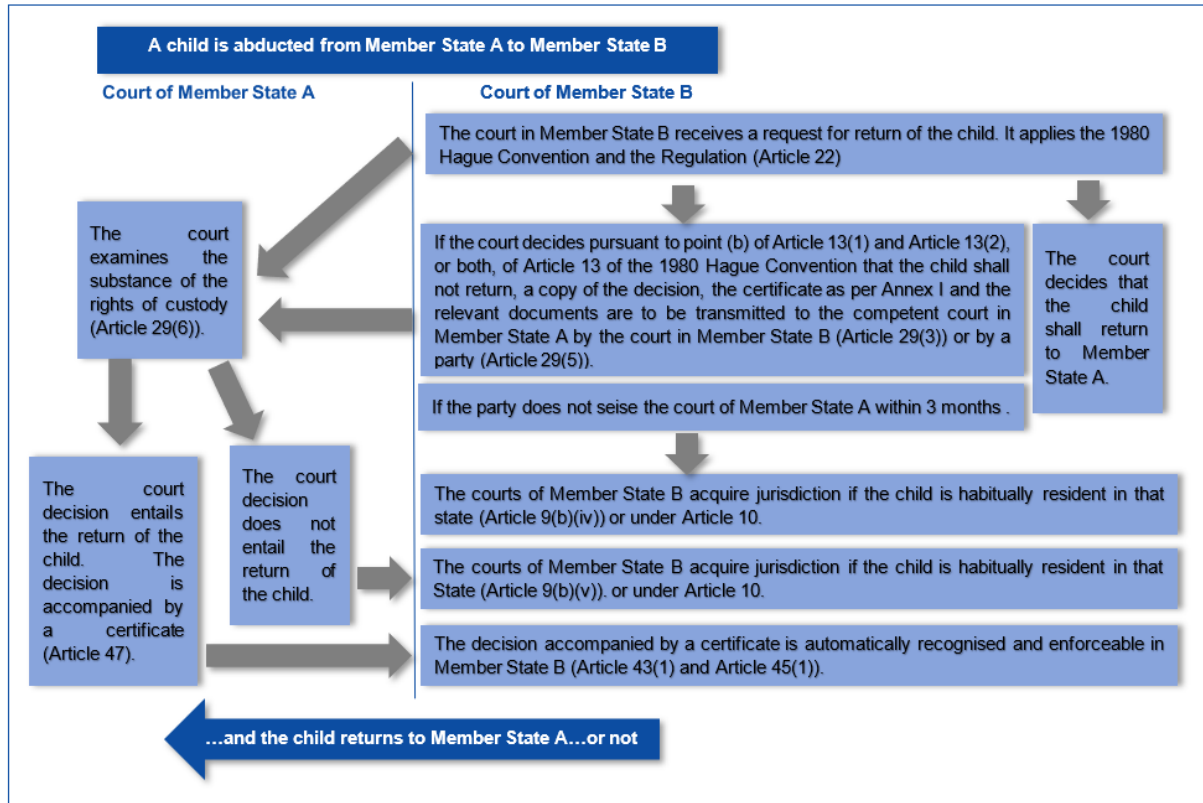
A child is abducted from Member State A to Member State B

Court of Member State A

Court of Member State B

The court in Member State B receives a request for return of the child. It applies the 1980 Hague Convention and the Regulation (Article 22)

The court examines the substance of the rights of custody (Article 29(6)).

If the court decides pursuant to point (b) of Article 13(1) and Article 13(2), or both, of Article 13 of the 1980 Hague Convention that the child shall not return, a copy of the decision, the certificate as per Annex I and the relevant documents are to be transmitted to the competent court in Member State A by the court in Member State B (Article 29(3)) or by a party (Article 29(5)).

The court decides that the child shall return to Member State A.

If the party does not seise the court of Member State A within 3 months .

The court decision entails the return of the child. The decision is accompanied by a certificate (Article 47).

The court decision does not entail the return of the child.

The courts of Member State B acquire jurisdiction if the child is habitually resident in that state (Article 9(b)(iv)) or under Article 10.

The courts of Member State B acquire jurisdiction if the child is habitually resident in that State (Article 9(b)(v)). or under Article 10.

The decision accompanied by a certificate is automatically recognised and enforceable in Member State B (Article 43(1) and Article 45(1)).

…and the child returns to Member State A…or not